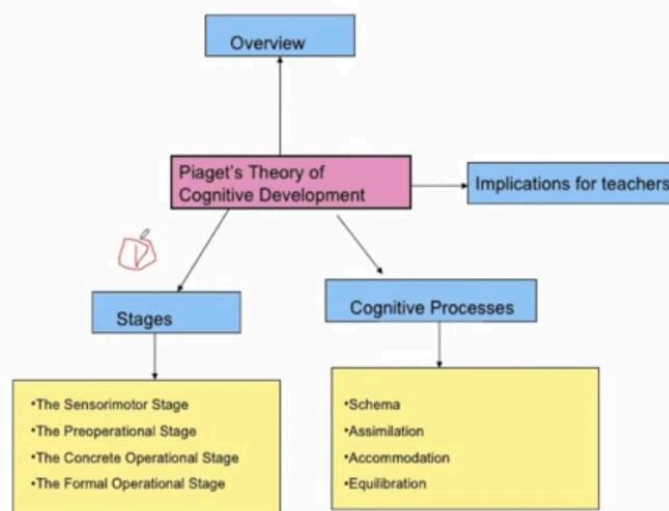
Overview

Piaget's Theory of Cognitive Development

Implications for teachers

Stages

Cognitive Processes

•The Sensorimotor Stage
•The Preoperational Stage
•The Concrete Operational Stage
•The Formal Operational Stage

•Schema
•Assimilation
•Accommodation
•Equilibration